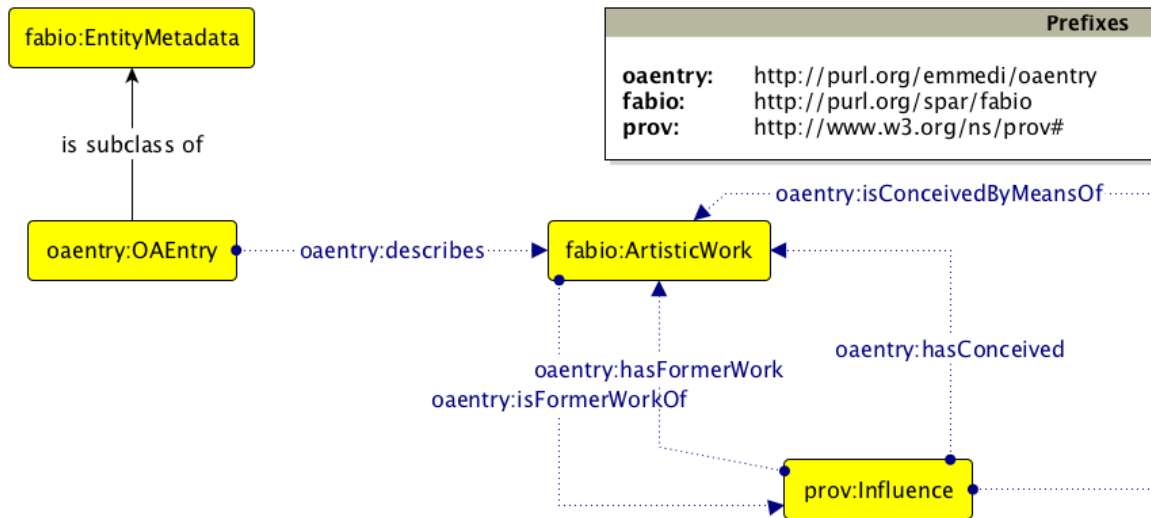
fabio:EntityMetadata

is subclass of

oaentry:OAEntry

oaentry:describes

fabio:ArtisticWork

oaentry:isConceivedByMeansOf

oaentry:hasConceived

oaentry:hasFormerWork

oaentry:isFormerWorkOf

prov:Influence

Prefixes

| | |
|---|---|
| **oaentry:** | http://purl.org/emmedi/oaentry |
| **fabio:** | http://purl.org/spar/fabio |
| **prov:** | http://www.w3.org/ns/prov# |